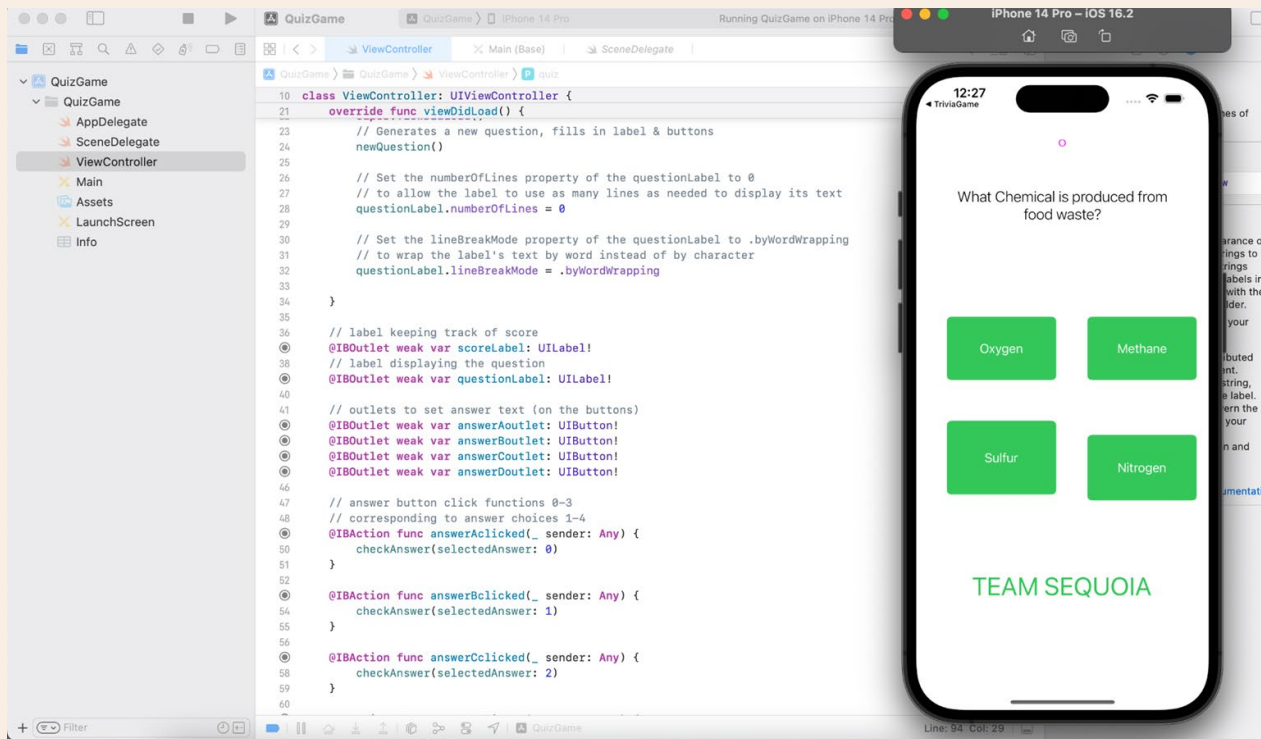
QuizGame

QuizGame 〉 iPhone 14 Pro

Running QuizGame on iPhone 14 Pro

iPhone 14 Pro – iOS 16.2

ViewController   Main (Base)   SceneDelegate

QuizGame 〉 QuizGame 〉 ViewController 〉 quiz

QuizGame
QuizGame
AppDelegate
SceneDelegate
ViewController
Main
Assets
LaunchScreen
Info

10 class ViewController: UIViewController {
21     override func viewDidLoad() {
23         // Generates a new question, fills in label & buttons
24         newQuestion()
25
26         // Set the numberOfLines property of the questionLabel to 0
27         // to allow the label to use as many lines as needed to display its text
28         questionLabel.numberOfLines = 0
29
30         // Set the lineBreakMode property of the questionLabel to .byWordWrapping
31         // to wrap the label's text by word instead of by character
32         questionLabel.lineBreakMode = .byWordWrapping
33
34     }
35
36     // label keeping track of score
       @IBOutlet weak var scoreLabel: UILabel!
38     // label displaying the question
       @IBOutlet weak var questionLabel: UILabel!
40
41     // outlets to set answer text (on the buttons)
       @IBOutlet weak var answerAoutlet: UIButton!
       @IBOutlet weak var answerBoutlet: UIButton!
       @IBOutlet weak var answerCoutlet: UIButton!
       @IBOutlet weak var answerDoutlet: UIButton!
46
47     // answer button click functions 0-3
48     // corresponding to answer choices 1-4
       @IBAction func answerAclicked(_ sender: Any) {
50         checkAnswer(selectedAnswer: 0)
51     }
52
       @IBAction func answerBclicked(_ sender: Any) {
54         checkAnswer(selectedAnswer: 1)
55     }
56
       @IBAction func answerCclicked(_ sender: Any) {
58         checkAnswer(selectedAnswer: 2)
59     }
60

12:27
◂ TriviaGame

0

What Chemical is produced from food waste?

Oxygen

Methane

Sulfur

Nitrogen

TEAM SEQUOIA

Filter

QuizGame

Line: 94 Col: 29